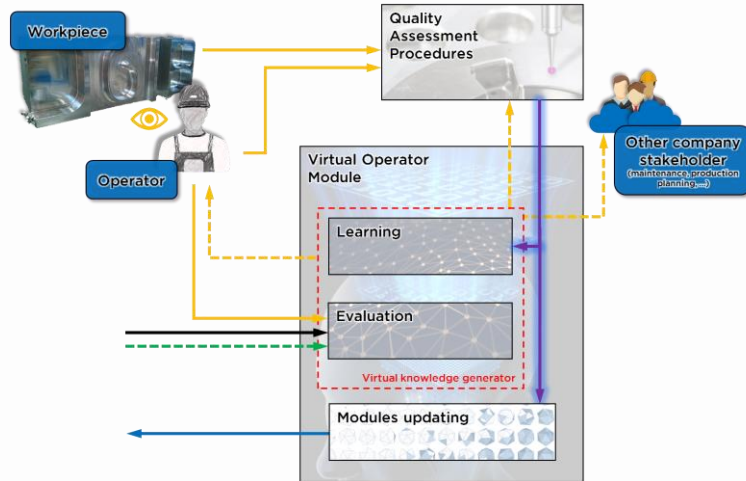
Workpiece

Quality Assessment Procedures

Operator

Other company stakeholder
(maintenance, production planning,...)

Virtual Operator Module

Learning

Evaluation

Virtual knowledge generator

Modules updating